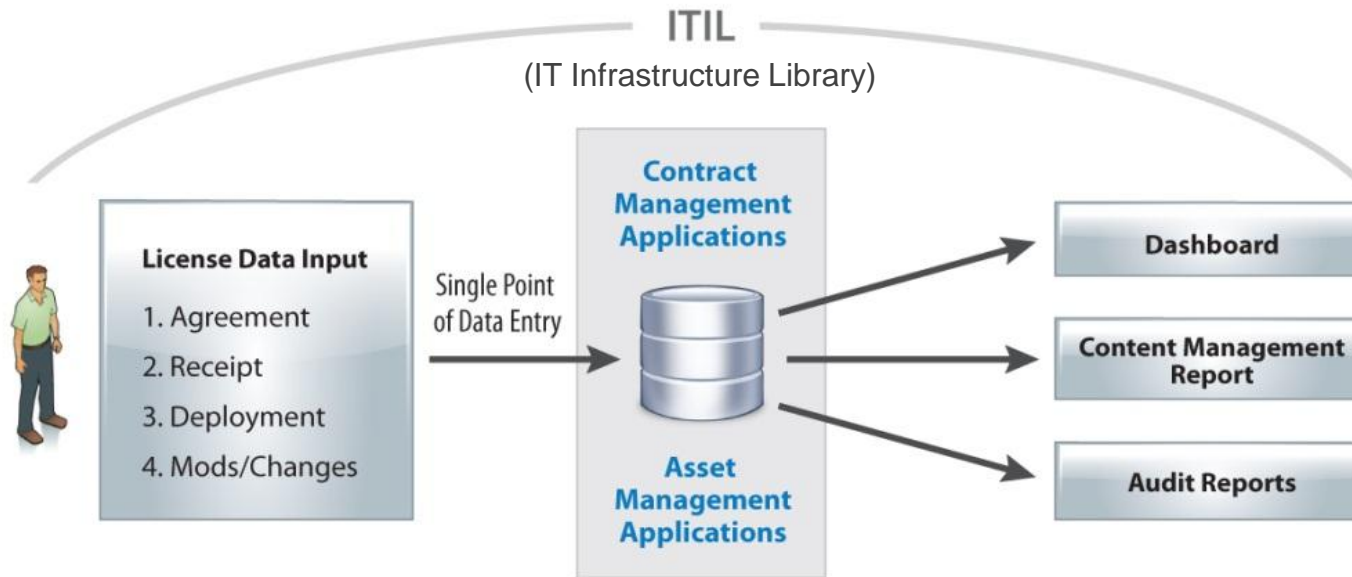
ITIL
(IT Infrastructure Library)

License Data Input
1. Agreement
2. Receipt
3. Deployment
4. Mods/Changes

Single Point of Data Entry

Contract Management Applications

Asset Management Applications

Dashboard

Content Management Report

Audit Reports